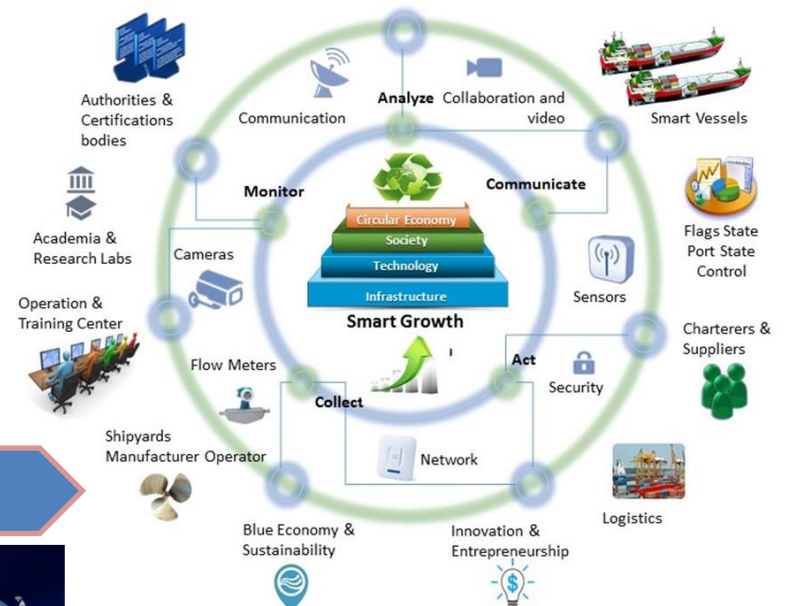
Authorities & Certifications bodies

Communication

Analyze

Collaboration and video

Smart Vessels

Monitor

Communicate

Academia & Research Labs

Circular Economy

Society

Technology

Infrastructure

Flags State Port State Control

Cameras

Sensors

Operation & Training Center

Smart Growth

Charterers & Suppliers

Flow Meters

Act

Security

Collect

Shipyards Manufacturer Operator

Network

Logistics

Blue Economy & Sustainability

Innovation & Entrepreneurship